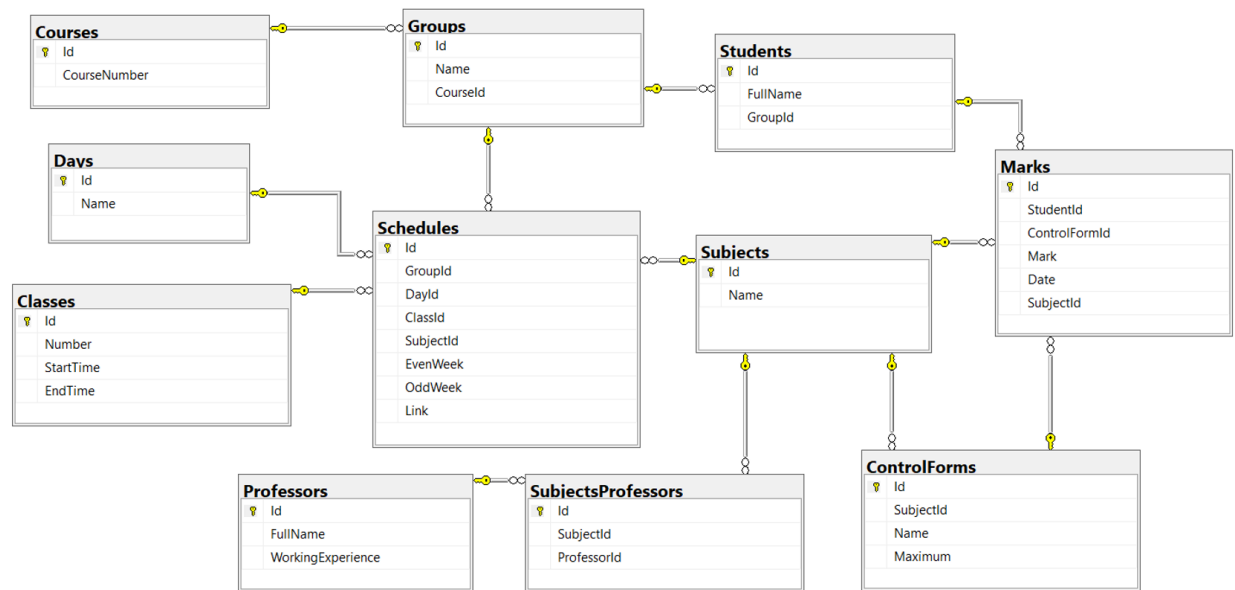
Courses
Id
CourseNumber

Groups
Id
Name
CourseId

Students
Id
FullName
GroupId

Days
Id
Name

Marks
Id
StudentId
ControlFormId
Mark
Date
SubjectId

Schedules
Id
GroupId
DayId
ClassId
SubjectId
EvenWeek
OddWeek
Link

Subjects
Id
Name

Classes
Id
Number
StartTime
EndTime

Professors
Id
FullName
WorkingExperience

SubjectsProfessors
Id
SubjectId
ProfessorId

ControlForms
Id
SubjectId
Name
Maximum